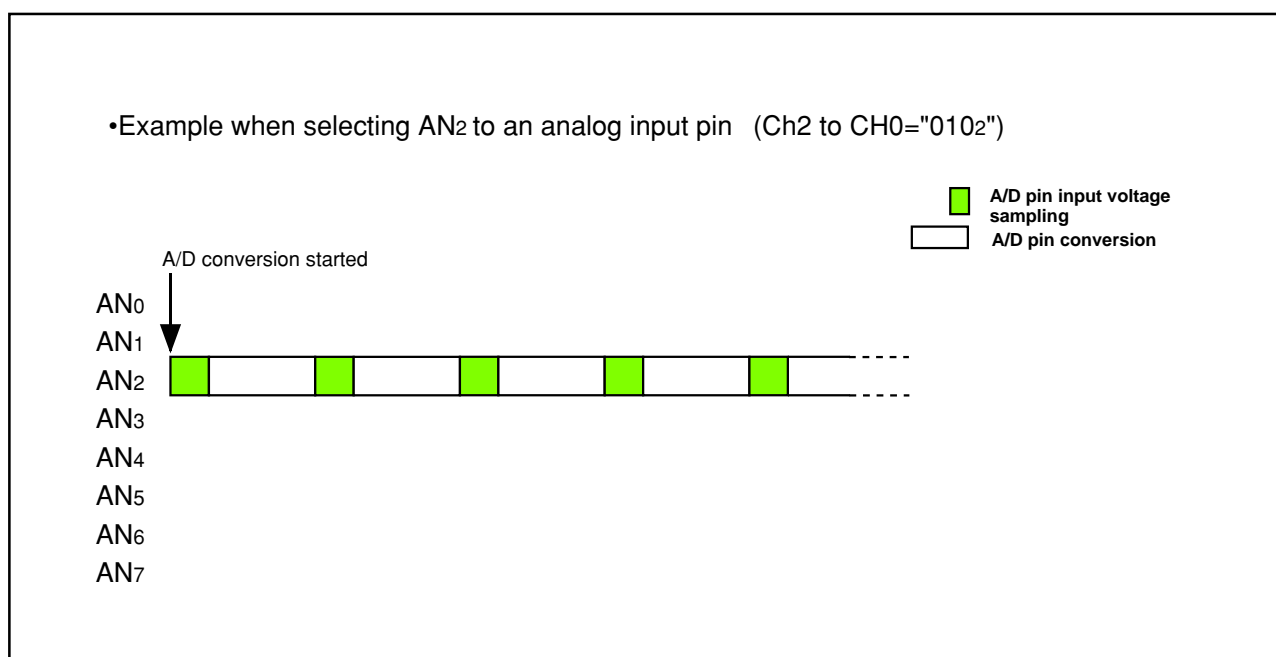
•Example when selecting AN$_2$ to an analog input pin (Ch2 to CH0="010$_2$")

A/D pin input voltage sampling

A/D pin conversion

A/D conversion started

AN$_0$
AN$_1$
AN$_2$
AN$_3$
AN$_4$
AN$_5$
AN$_6$
AN$_7$